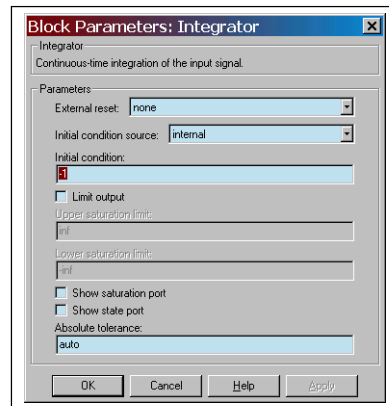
Block Parameters: Integrator

Integrator

Continuous-time integration of the input signal.

Parameters

External reset: none

Initial condition source: internal

Initial condition:

-1

Limit output

Upper saturation limit:

inf

Lower saturation limit:

-inf

Show saturation port

Show state port

Absolute tolerance:

auto

OK Cancel Help Apply